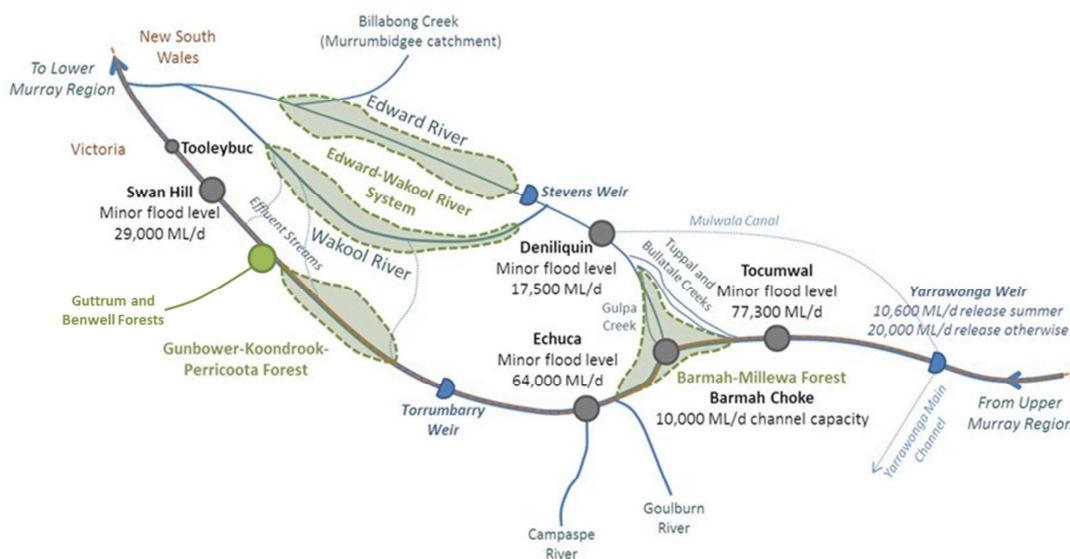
New South Wales

Billabong Creek (Murrumbidgee catchment)

To Lower Murray Region

Victoria

Tooleybuc

Edward River

Edward-Wakool River System

Stevens Weir

Swan Hill
Minor flood level
29,000 ML/d

Effluent Streams

Wakool River

Mulwala Canal

Deniliquin
Minor flood level
17,500 ML/d

Tuppal and Bullatale Creeks

Tocumwal
Minor flood level
77,300 ML/d

Yarrawonga Weir
10,600 ML/d release summer
20,000 ML/d release otherwise

Guttrum and Benwell Forests

Gunbower-Koondrook-Perricoota Forest

Gulpa Creek

Echuca
Minor flood level
64,000 ML/d

Barmah-Millewa Forest

Barmah Choke
10,000 ML/d channel capacity

Torrumbarry Weir

Yarrawonga Main Channel

From Upper Murray Region

Campaspe River

Goulburn River